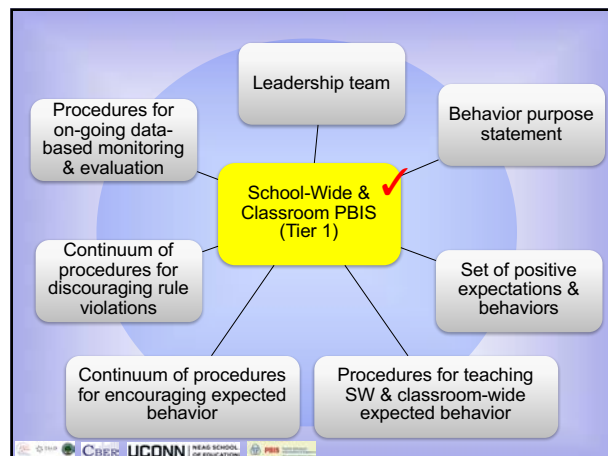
Leadership team

Behavior purpose statement

Procedures for on-going data-based monitoring & evaluation

School-Wide & Classroom PBIS (Tier 1)

✓

Continuum of procedures for discouraging rule violations

Set of positive expectations & behaviors

Continuum of procedures for encouraging expected behavior

Procedures for teaching SW & classroom-wide expected behavior

CBER UCONN NEAG SCHOOL OF EDUCATION PBIS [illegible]